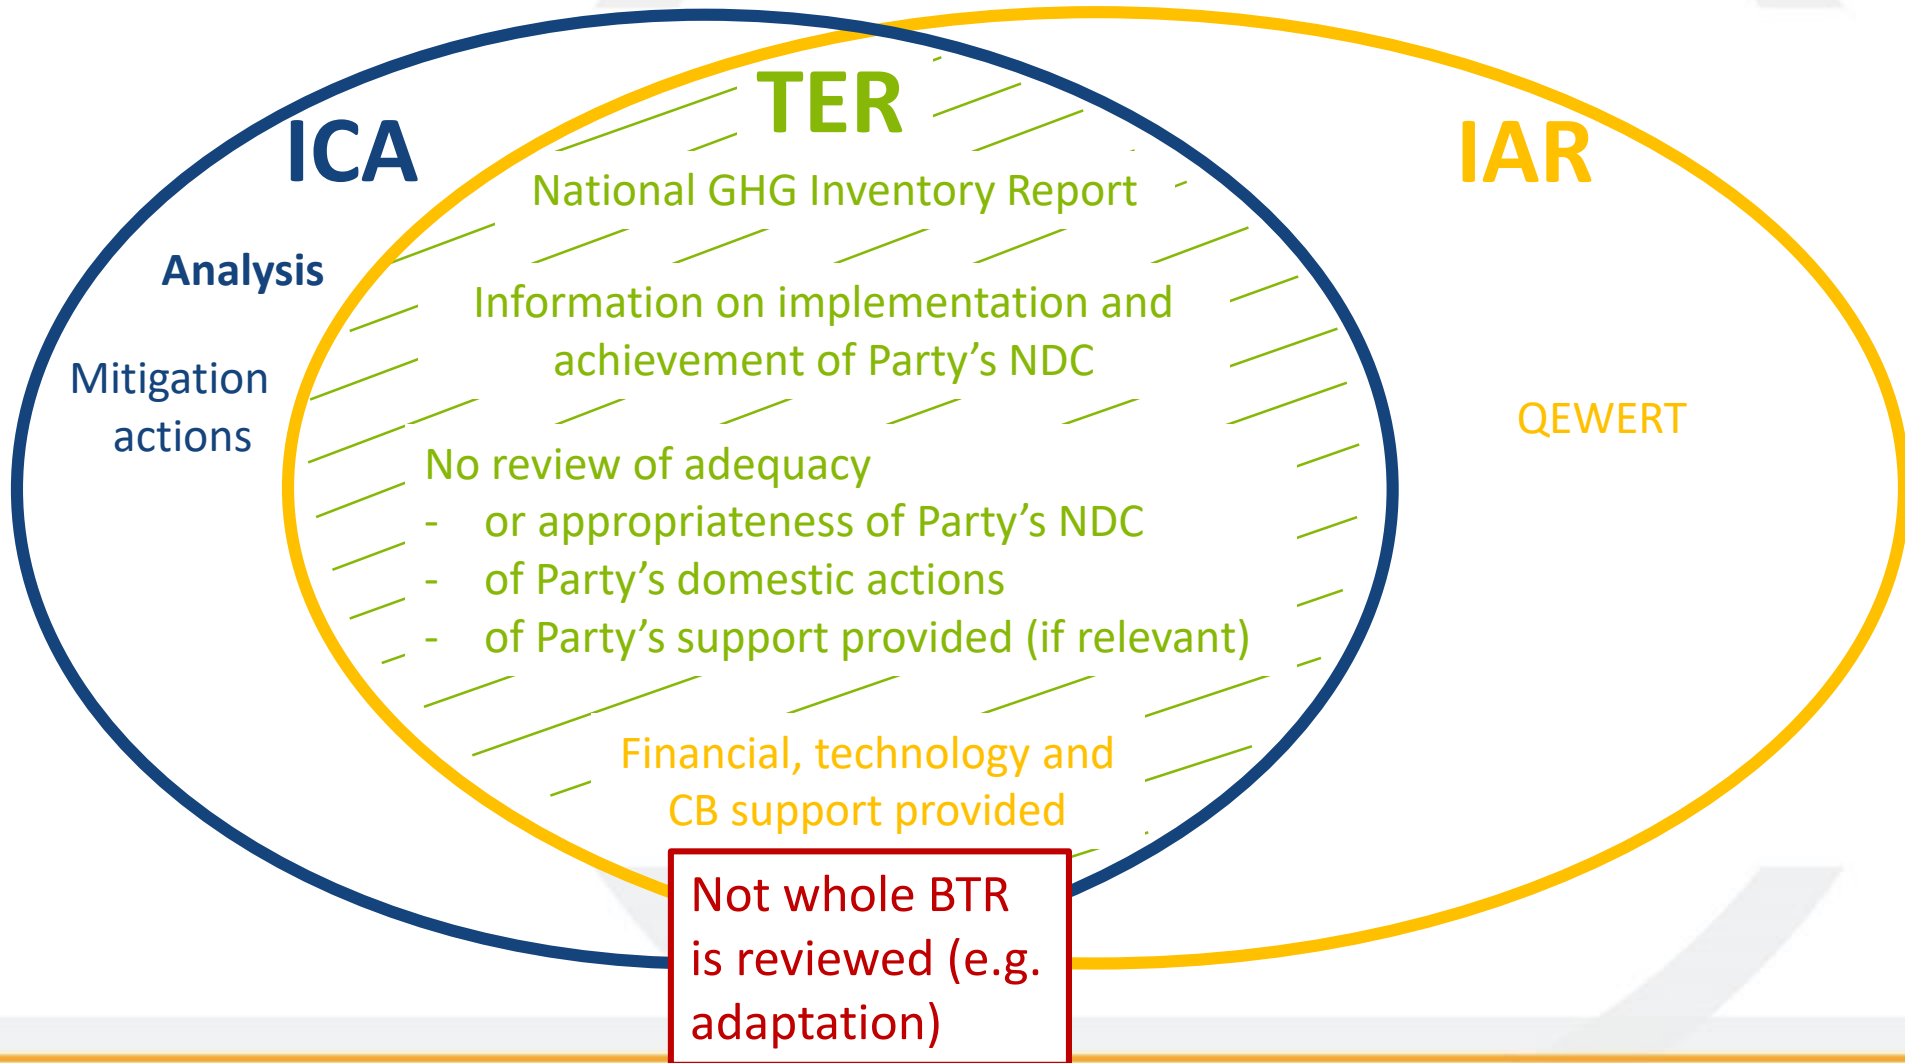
TER

ICA

IAR

National GHG Inventory Report

Analysis

Information on implementation and achievement of Party’s NDC

Mitigation actions

QEWERT

No review of adequacy
- or appropriateness of Party’s NDC
- of Party’s domestic actions
- of Party’s support provided (if relevant)

Financial, technology and CB support provided

Not whole BTR is reviewed (e.g. adaptation)